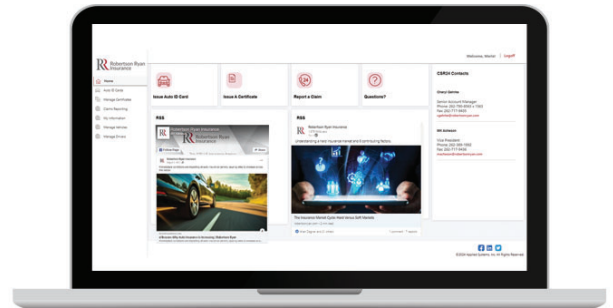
Robertson Ryan Insurance

Welcome, Marke | Logoff

Home
Auto ID Cards
Manage Certificates
Claims Reporting
My Information
Manage Services
Manage Drivers

Issue Auto ID Card

Issue A Certificate

Report a Claim

Questions?

CSR24 Contacts

RSS

RSS

Robertson Ryan Insurance

Understanding a Hard Insurance Market and Its Contributing Factors

The Insurance Market Cycle: Hard Versus Soft Markets

© 2024 Applied Systems, Inc. All Rights Reserved.